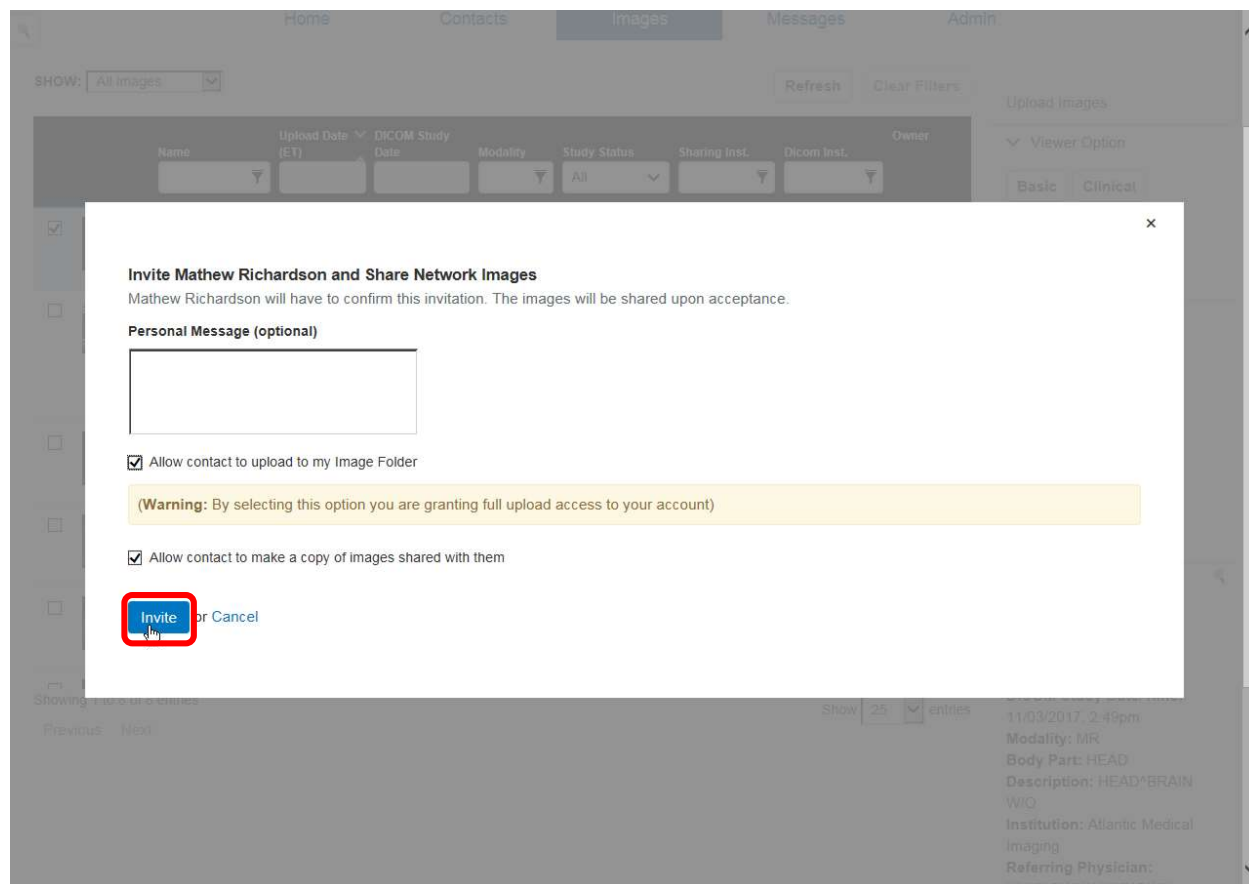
Home Contacts Images Messages Admin

SHOW: All Images

Refresh Clear Filters

Upload Images

Viewer Option

Basic Clinical

| Name | Upload Date (ET) | DICOM Study Date | Modality | Study Status | Sharing Inst. | Dicom Inst. | Owner |
|---|---|---|---|---|---|---|---|
| | | | | All | | | |

×

Invite Mathew Richardson and Share Network Images

Mathew Richardson will have to confirm this invitation. The images will be shared upon acceptance.

Personal Message (optional)

Allow contact to upload to my Image Folder

(Warning: By selecting this option you are granting full upload access to your account)

Allow contact to make a copy of images shared with them

Invite or Cancel

Showing 1 to 8 of 8 entries

Previous Next

Show 25 entries

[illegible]
11/03/2017, 2:49pm
Modality: MR
Body Part: HEAD
Description: HEAD^BRAIN W/O
Institution: Atlantic Medical Imaging
Referring Physician: